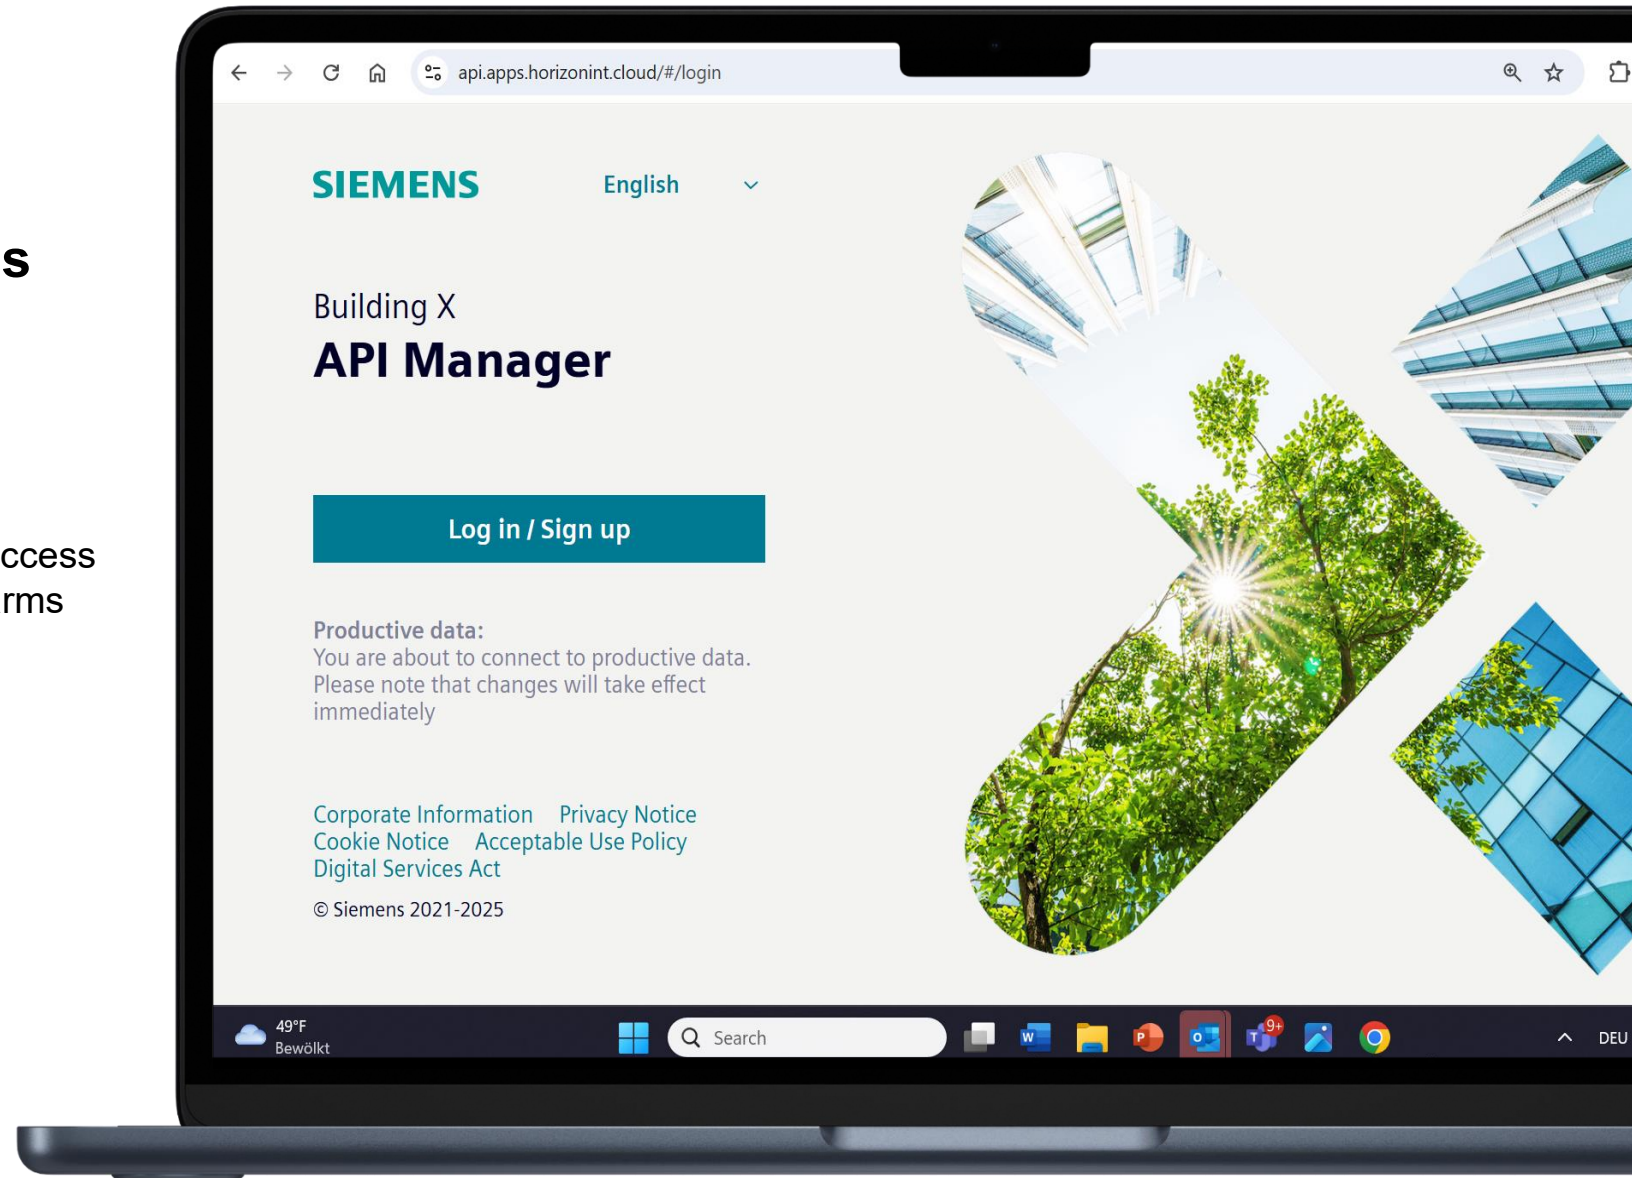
s

ccess
rms

api.apps.horizonint.cloud/#/login

SIEMENS English

Building X
API Manager

Log in / Sign up

Productive data:
You are about to connect to productive data. Please note that changes will take effect immediately

Corporate Information Privacy Notice
Cookie Notice Acceptable Use Policy
Digital Services Act

© Siemens 2021-2025

49°F
Bewölkt

Search

9+

DEU